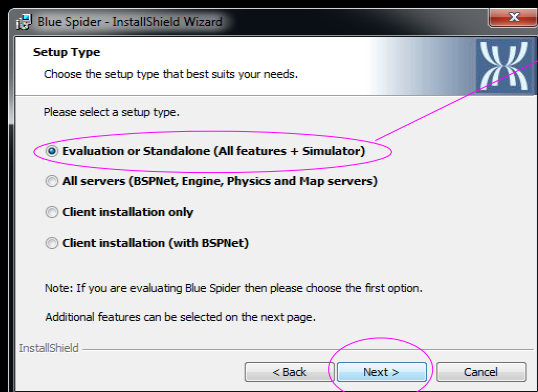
Blue Spider - InstallShield Wizard

Setup Type

Choose the setup type that best suits your needs.

Please select a setup type.

Evaluation or Standalone (All features + Simulator)

All servers (BSPNet, Engine, Physics and Map servers)

Client installation only

Client installation (with BSPNet)

Note: If you are evaluating Blue Spider then please choose the first option.

Additional features can be selected on the next page.

InstallShield

< Back

Next >

Cancel